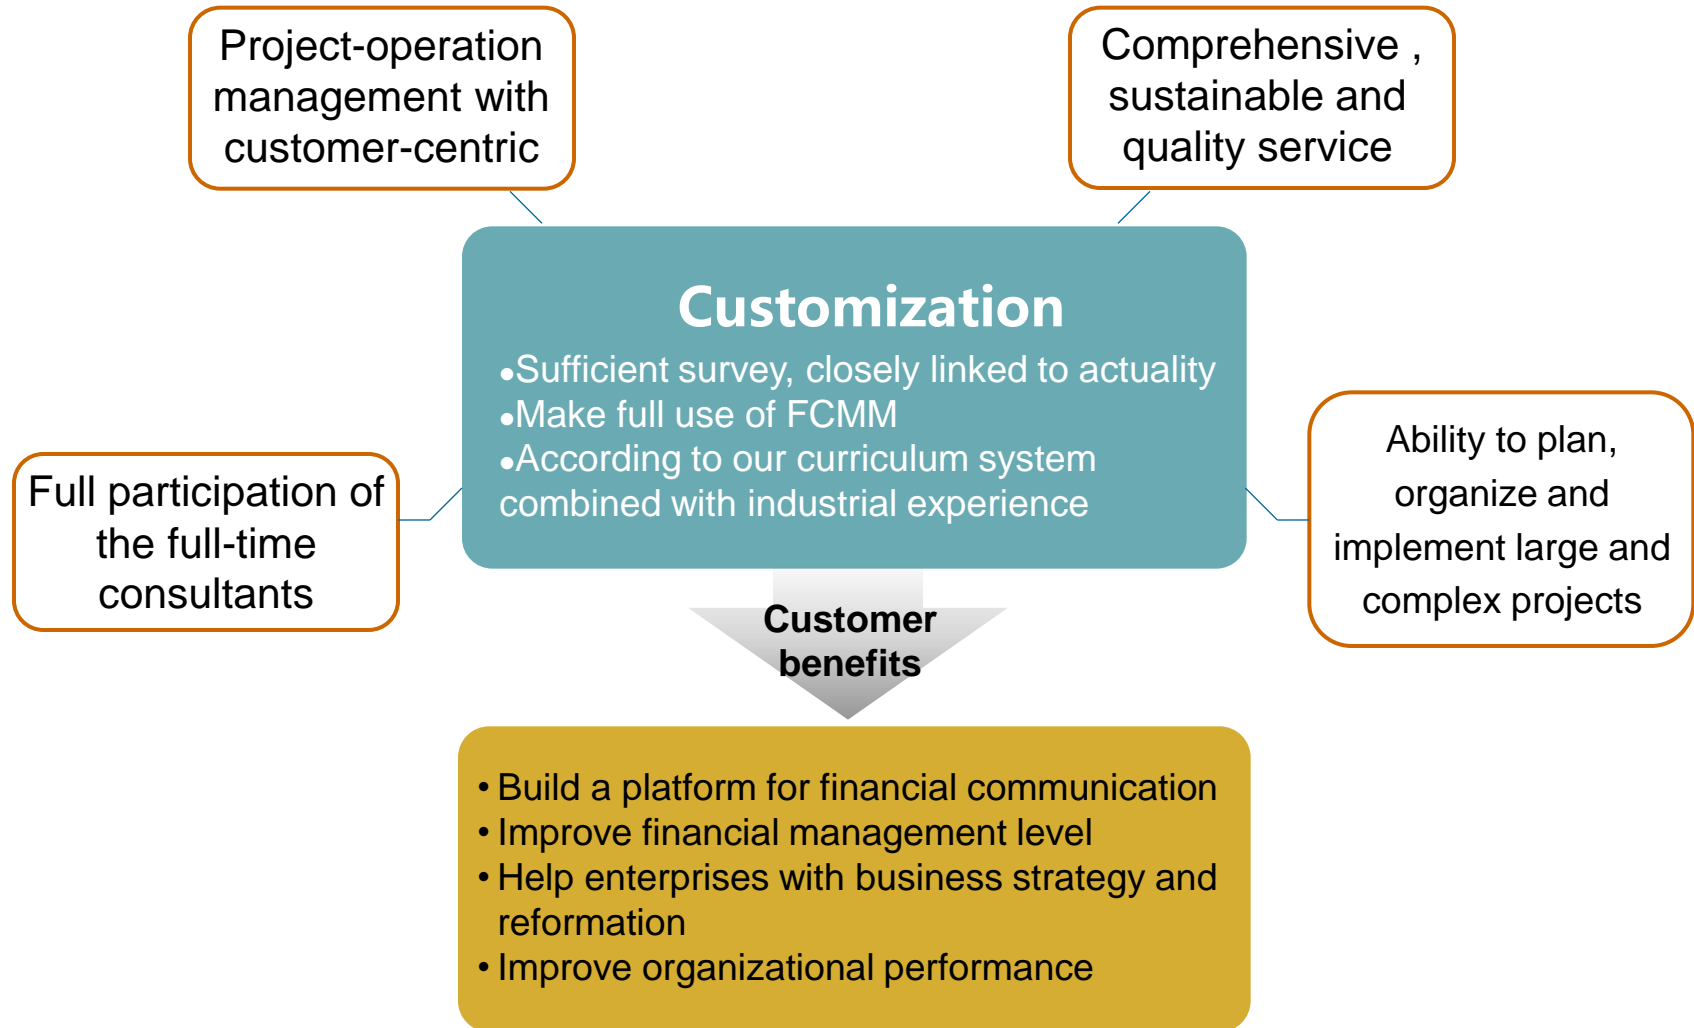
Project-operation management with customer-centric

Comprehensive , sustainable and quality service

Customization

•Sufficient survey, closely linked to actuality
•Make full use of FCMM
•According to our curriculum system combined with industrial experience

Full participation of the full-time consultants

Ability to plan, organize and implement large and complex projects

Customer benefits

• Build a platform for financial communication
• Improve financial management level
• Help enterprises with business strategy and reformation
• Improve organizational performance